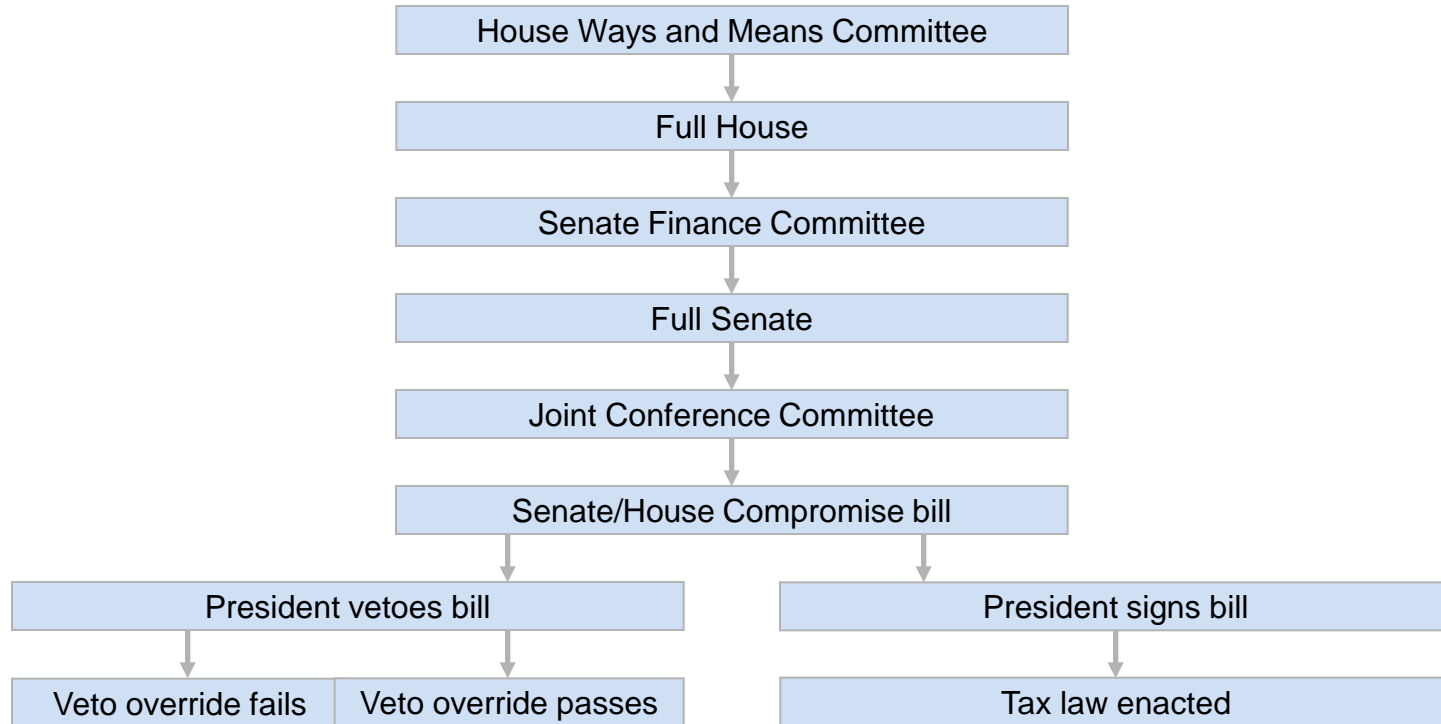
House Ways and Means Committee

Full House

Senate Finance Committee

Full Senate

Joint Conference Committee

Senate/House Compromise bill

President vetoes bill

President signs bill

Veto override fails

Veto override passes

Tax law enacted